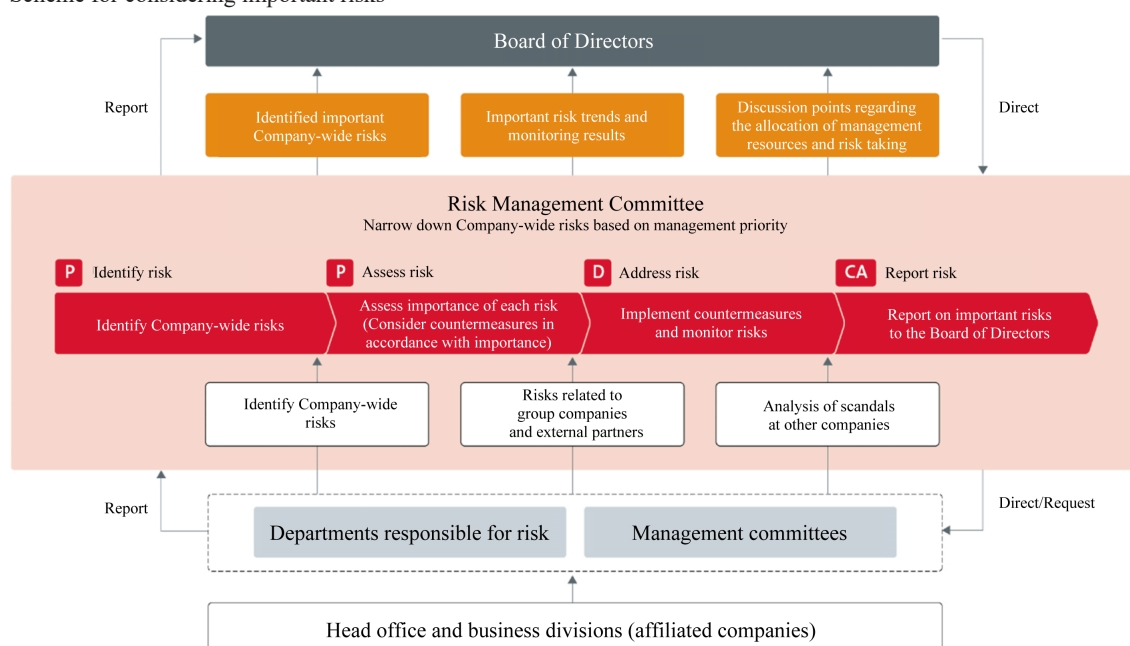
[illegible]

Board of Directors

Report

Identified important Company-wide risks

Important risk trends and monitoring results

Discussion points regarding the allocation of management resources and risk taking

Direct

Risk Management Committee
Narrow down Company-wide risks based on management priority

P Identify risk

P Assess risk

D Address risk

CA Report risk

Identify Company-wide risks

Assess importance of each risk (Consider countermeasures in accordance with importance)

Implement countermeasures and monitor risks

Report on important risks to the Board of Directors

Identify Company-wide risks

Risks related to group companies and external partners

Analysis of scandals at other companies

Report

Direct/Request

Departments responsible for risk

Management committees

Head office and business divisions (affiliated companies)